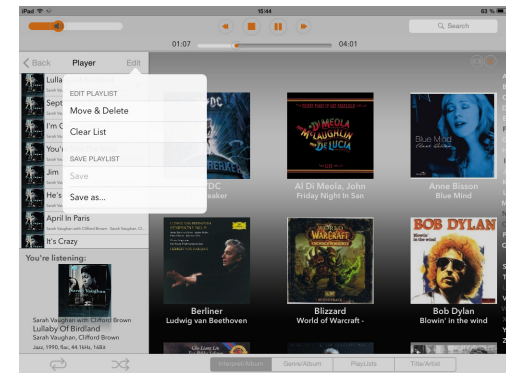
iPad 15:44 63 %

Search

01:07 04:01

Back Player Edit

Lulla

Sept

I'm C

You'

Jim

He's

April In Paris
Sarah Vaughan with Clifford Brown

It's Crazy

EDIT PLAYLIST

Move & Delete

Clear List

SAVE PLAYLIST

Save

Save as...

You're listening:

Sarah Vaughan with Clifford Brown
Lullaby Of Birdland
Sarah Vaughan, Clifford Brown
Jazz, 1990, flac 44.1kHz, 16Bit

AC/DC
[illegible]aker

Al Di Meola, John
Friday Night In San

Anne Bisson
Blue Mind

Berliner
Ludwig van Beethoven

Blizzard
World of Warcraft -

Bob Dylan
Blowin' in the wind

BOB DYLAN

Interpret/Album Genre/Album Playlists Title/Artist